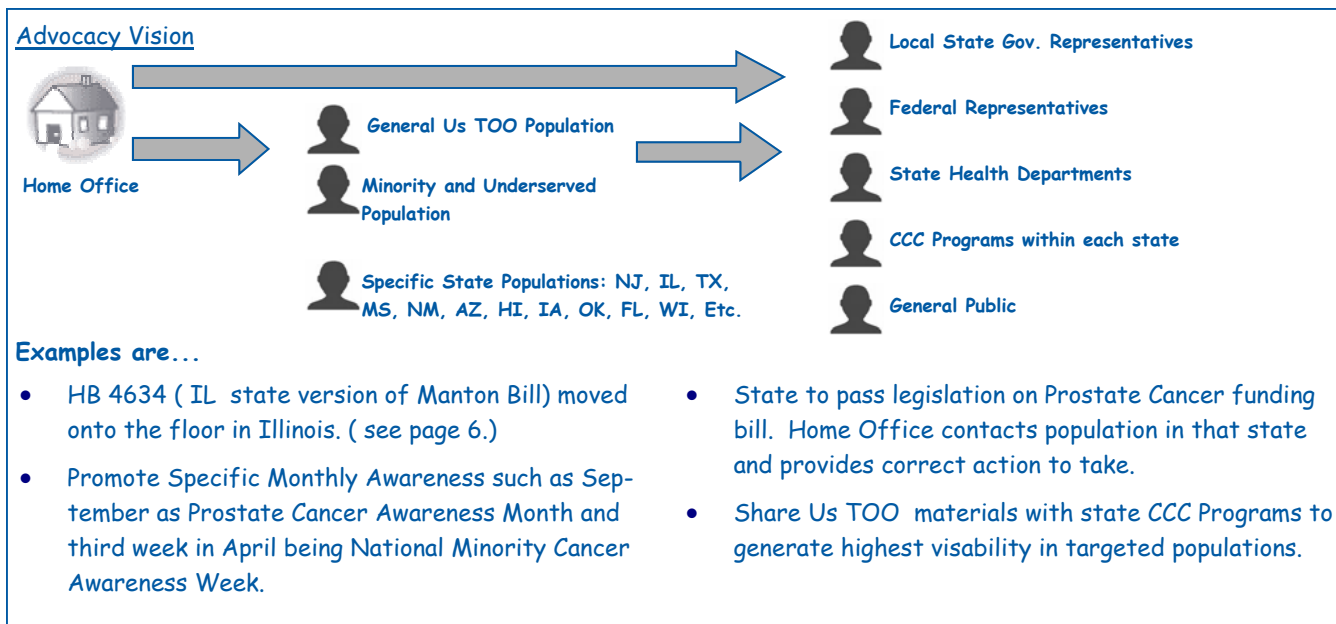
Advocacy Vision

Home Office

General Us TOO Population

Minority and Underserved Population

Specific State Populations: NJ, IL, TX, MS, NM, AZ, HI, IA, OK, FL, WI, Etc.

Local State Gov. Representatives

Federal Representatives

State Health Departments

CCC Programs within each state

General Public

Examples are...

- HB 4634 ( IL state version of Manton Bill) moved onto the floor in Illinois. ( see page 6.)
- Promote Specific Monthly Awareness such as September as Prostate Cancer Awareness Month and third week in April being National Minority Cancer Awareness Week.
- State to pass legislation on Prostate Cancer funding bill. Home Office contacts population in that state and provides correct action to take.
- Share Us TOO materials with state CCC Programs to generate highest visability in targeted populations.